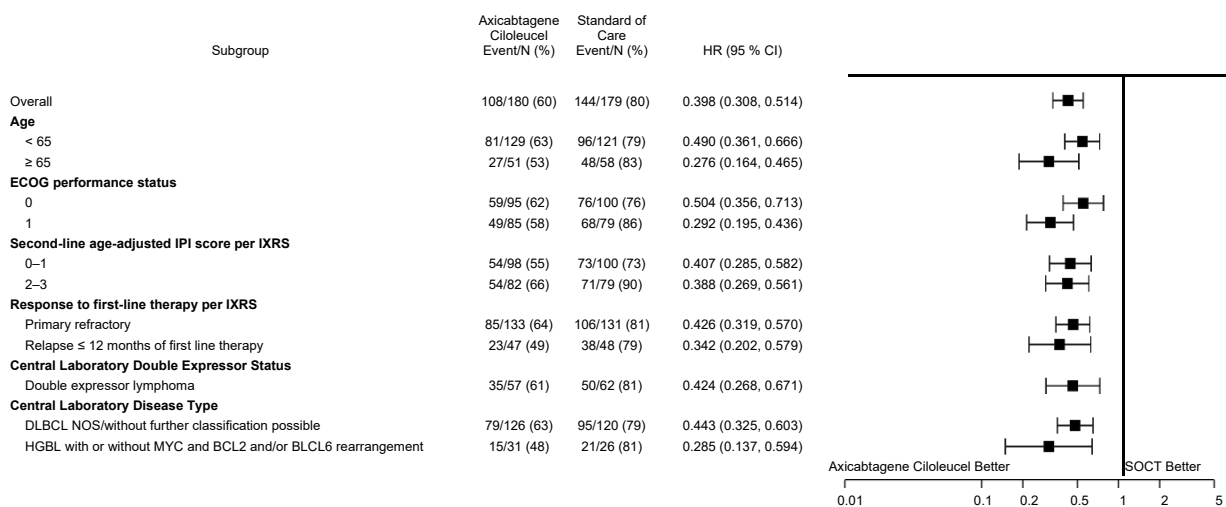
| Subgroup | Axicabtagene Ciloleucel Event/N (%) | Standard of Care Event/N (%) | HR (95 % CI) |
|---|---|---|---|
| Overall | 108/180 (60) | 144/179 (80) | 0.398 (0.308, 0.514) |
| **Age** | | | |
| < 65 | 81/129 (63) | 96/121 (79) | 0.490 (0.361, 0.666) |
| ≥ 65 | 27/51 (53) | 48/58 (83) | 0.276 (0.164, 0.465) |
| **ECOG performance status** | | | |
| 0 | 59/95 (62) | 76/100 (76) | 0.504 (0.356, 0.713) |
| 1 | 49/85 (58) | 68/79 (86) | 0.292 (0.195, 0.436) |
| **Second-line age-adjusted IPI score per IXRS** | | | |
| 0–1 | 54/98 (55) | 73/100 (73) | 0.407 (0.285, 0.582) |
| 2–3 | 54/82 (66) | 71/79 (90) | 0.388 (0.269, 0.561) |
| **Response to first-line therapy per IXRS** | | | |
| Primary refractory | 85/133 (64) | 106/131 (81) | 0.426 (0.319, 0.570) |
| Relapse ≤ 12 months of first line therapy | 23/47 (49) | 38/48 (79) | 0.342 (0.202, 0.579) |
| **Central Laboratory Double Expressor Status** | | | |
| Double expressor lymphoma | 35/57 (61) | 50/62 (81) | 0.424 (0.268, 0.671) |
| **Central Laboratory Disease Type** | | | |
| DLBCL NOS/without further classification possible | 79/126 (63) | 95/120 (79) | 0.443 (0.325, 0.603) |
| HGBL with or without MYC and BCL2 and/or BLCL6 rearrangement | 15/31 (48) | 21/26 (81) | 0.285 (0.137, 0.594) |

Axicabtagene Ciloleucel Better SOCT Better

0.01 0.1 0.2 0.5 1 2 5